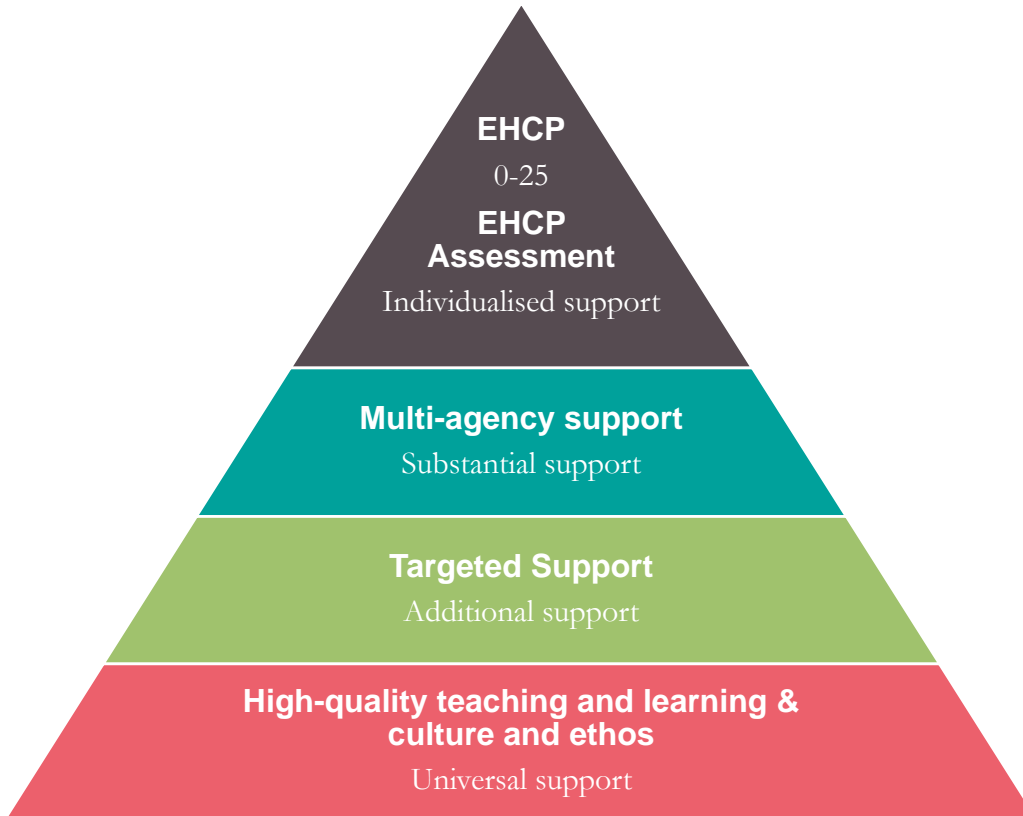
EHCP
0-25
EHCP
Assessment
Individualised support

Multi-agency support
Substantial support

Targeted Support
Additional support

High-quality teaching and learning & culture and ethos
Universal support